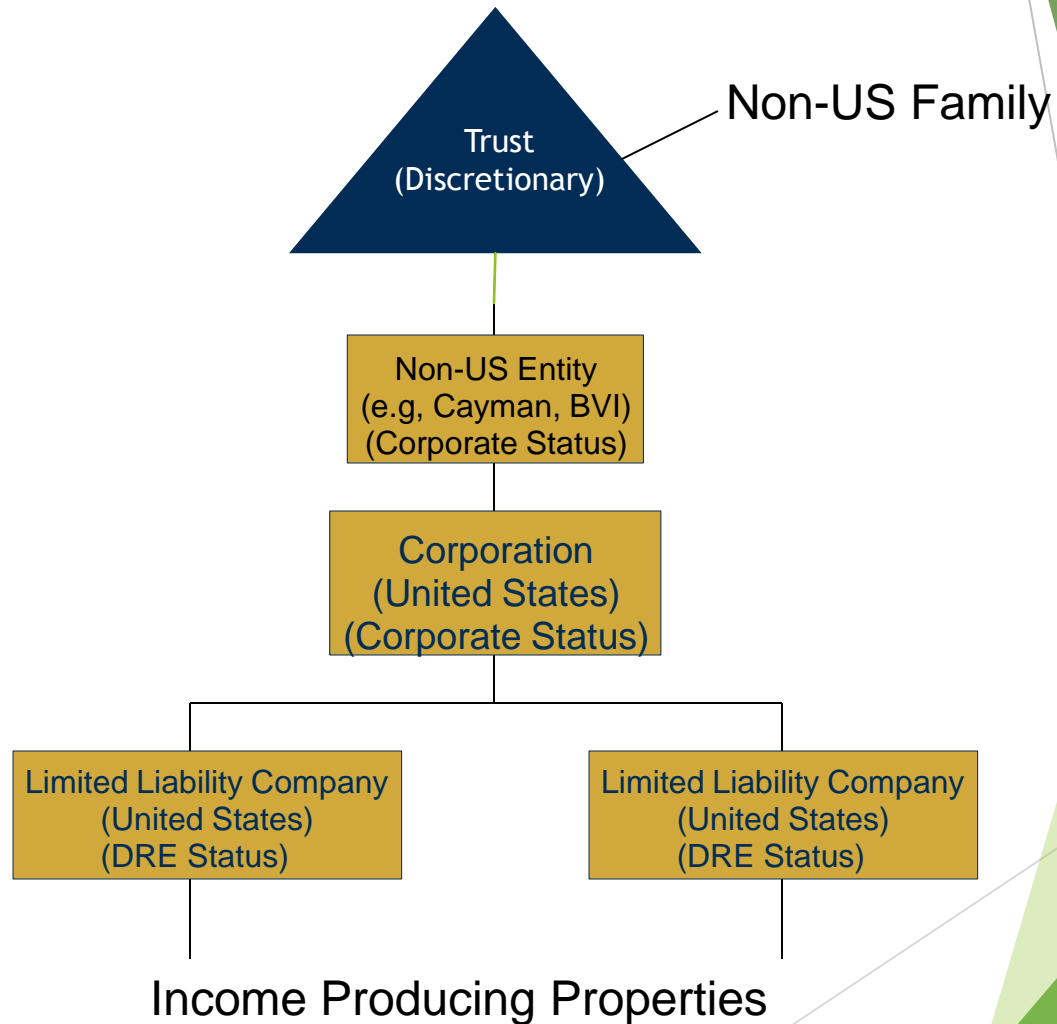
Non-US Family

Trust
(Discretionary)

Non-US Entity
(e.g, Cayman, BVI)
(Corporate Status)

Corporation
(United States)
(Corporate Status)

Limited Liability Company
(United States)
(DRE Status)

Limited Liability Company
(United States)
(DRE Status)

Income Producing Properties